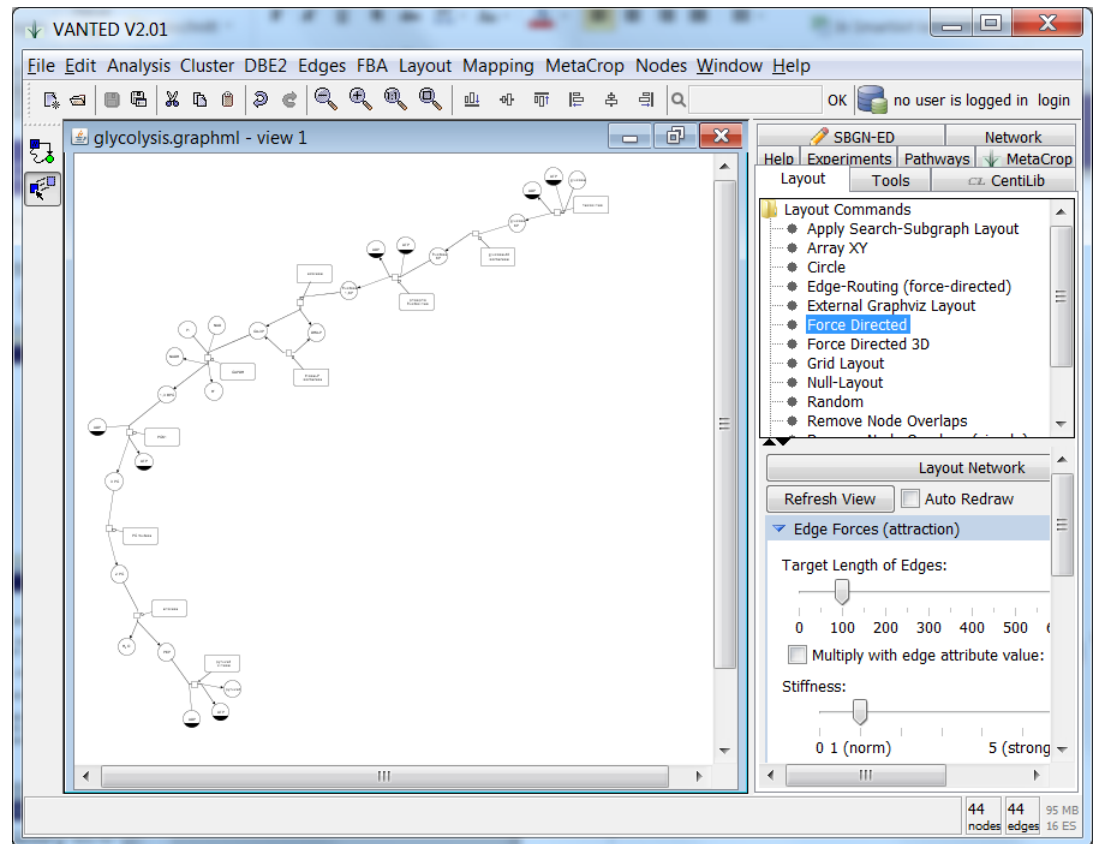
VANTED V2.01

File Edit Analysis Cluster DBE2 Edges FBA Layout Mapping MetaCrop Nodes Window Help

OK no user is logged in login

glycolysis.graphml - view 1

SBGN-ED Network
Help Experiments Pathways MetaCrop
Layout Tools CentiLib

Layout Commands
Apply Search-Subgraph Layout
Array XY
Circle
Edge-Routing (force-directed)
External Graphviz Layout
Force Directed
Force Directed 3D
Grid Layout
Null-Layout
Random
Remove Node Overlaps

Layout Network
Refresh View Auto Redraw
Edge Forces (attraction)
Target Length of Edges:
0 100 200 300 400 500
Multiply with edge attribute value:
Stiffness:
0 1 (norm) 5 (strong

44 nodes 44 edges 95 MB 16 ES